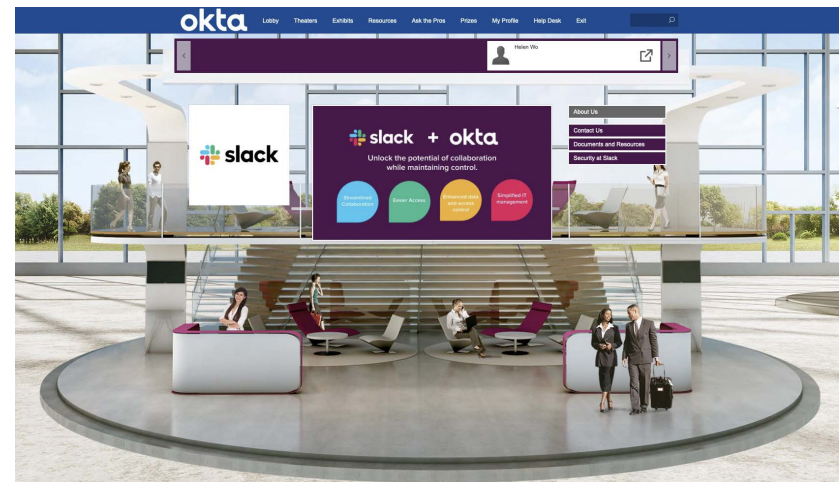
okta Lobby Theaters Exhibits Resources Ask the Pros Prizes My Profile Help Desk Exit

Helen Wo

slack

slack + okta

Unlock the potential of collaboration while maintaining control.

Streamlined Collaboration

Easier Access

Enhanced data and access control

Simplified IT management

About Us

Contact Us

Documents and Resources

Security at Slack